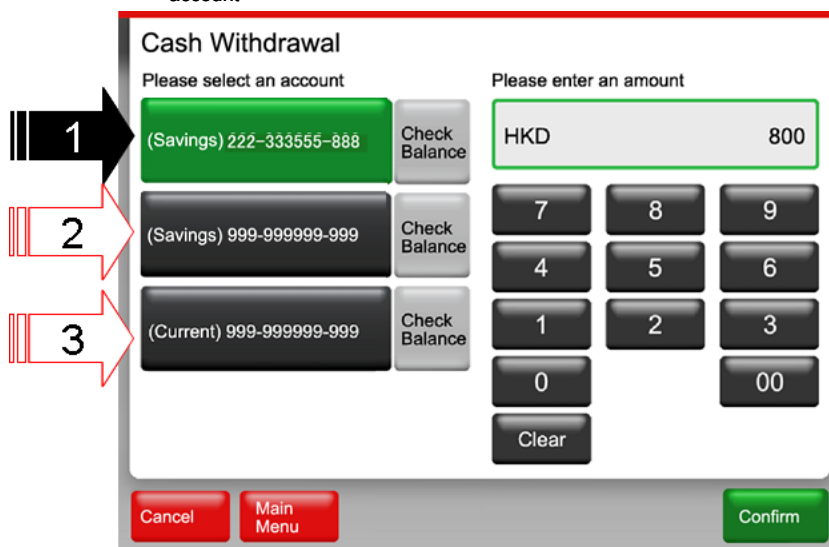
Cash Withdrawal

Please select an account

1

(Savings) 222-333555-888

Check Balance

2

(Savings) 999-999999-999

Check Balance

3

(Current) 999-999999-999

Check Balance

Please enter an amount

HKD 800

7 8 9

4 5 6

1 2 3

0 00

Clear

Cancel

Main Menu

Confirm